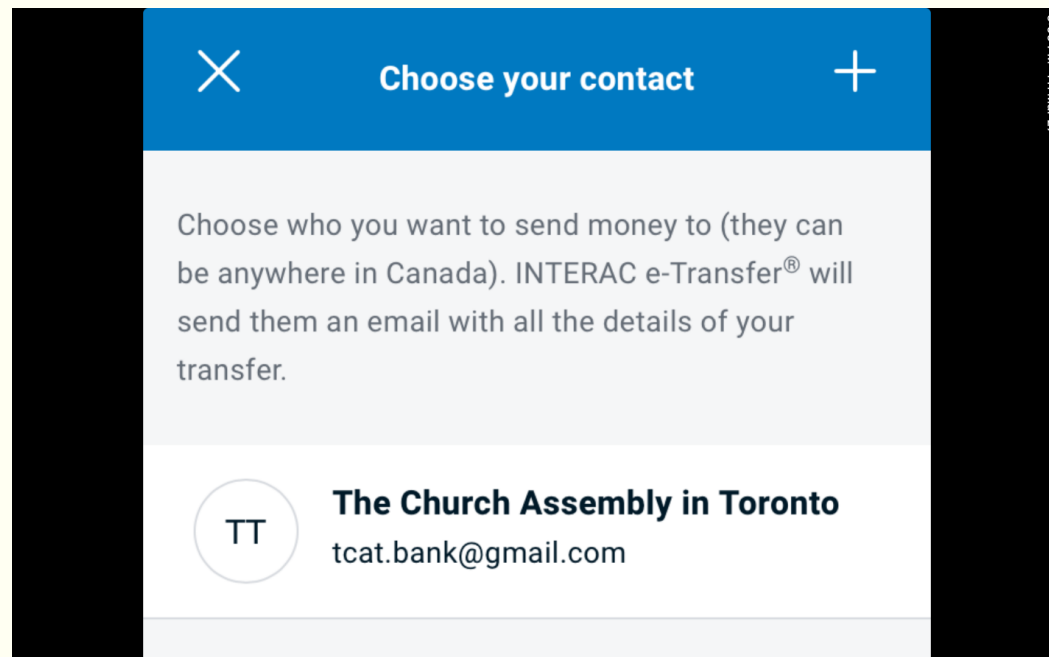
Choose your contact

Choose who you want to send money to (they can be anywhere in Canada). INTERAC e-Transfer® will send them an email with all the details of your transfer.

TT

The Church Assembly in Toronto
tcat.bank@gmail.com